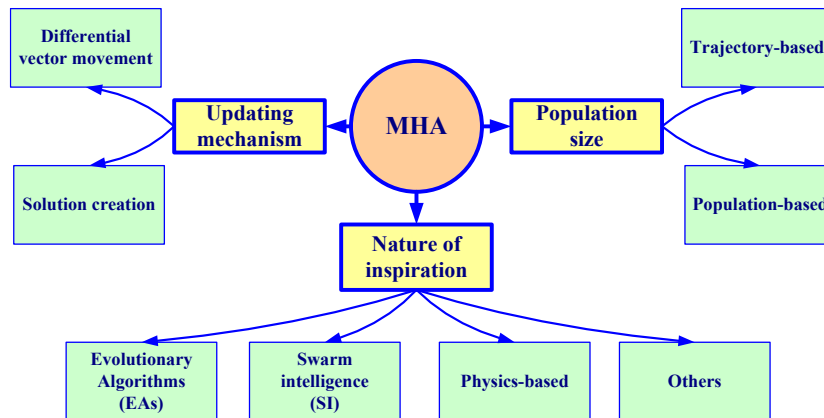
Differential vector movement

Trajectory-based

Updating mechanism

MHA

Population size

Solution creation

Population-based

Nature of inspiration

Evolutionary Algorithms (EAs)

Swarm intelligence (SI)

Physics-based

Others